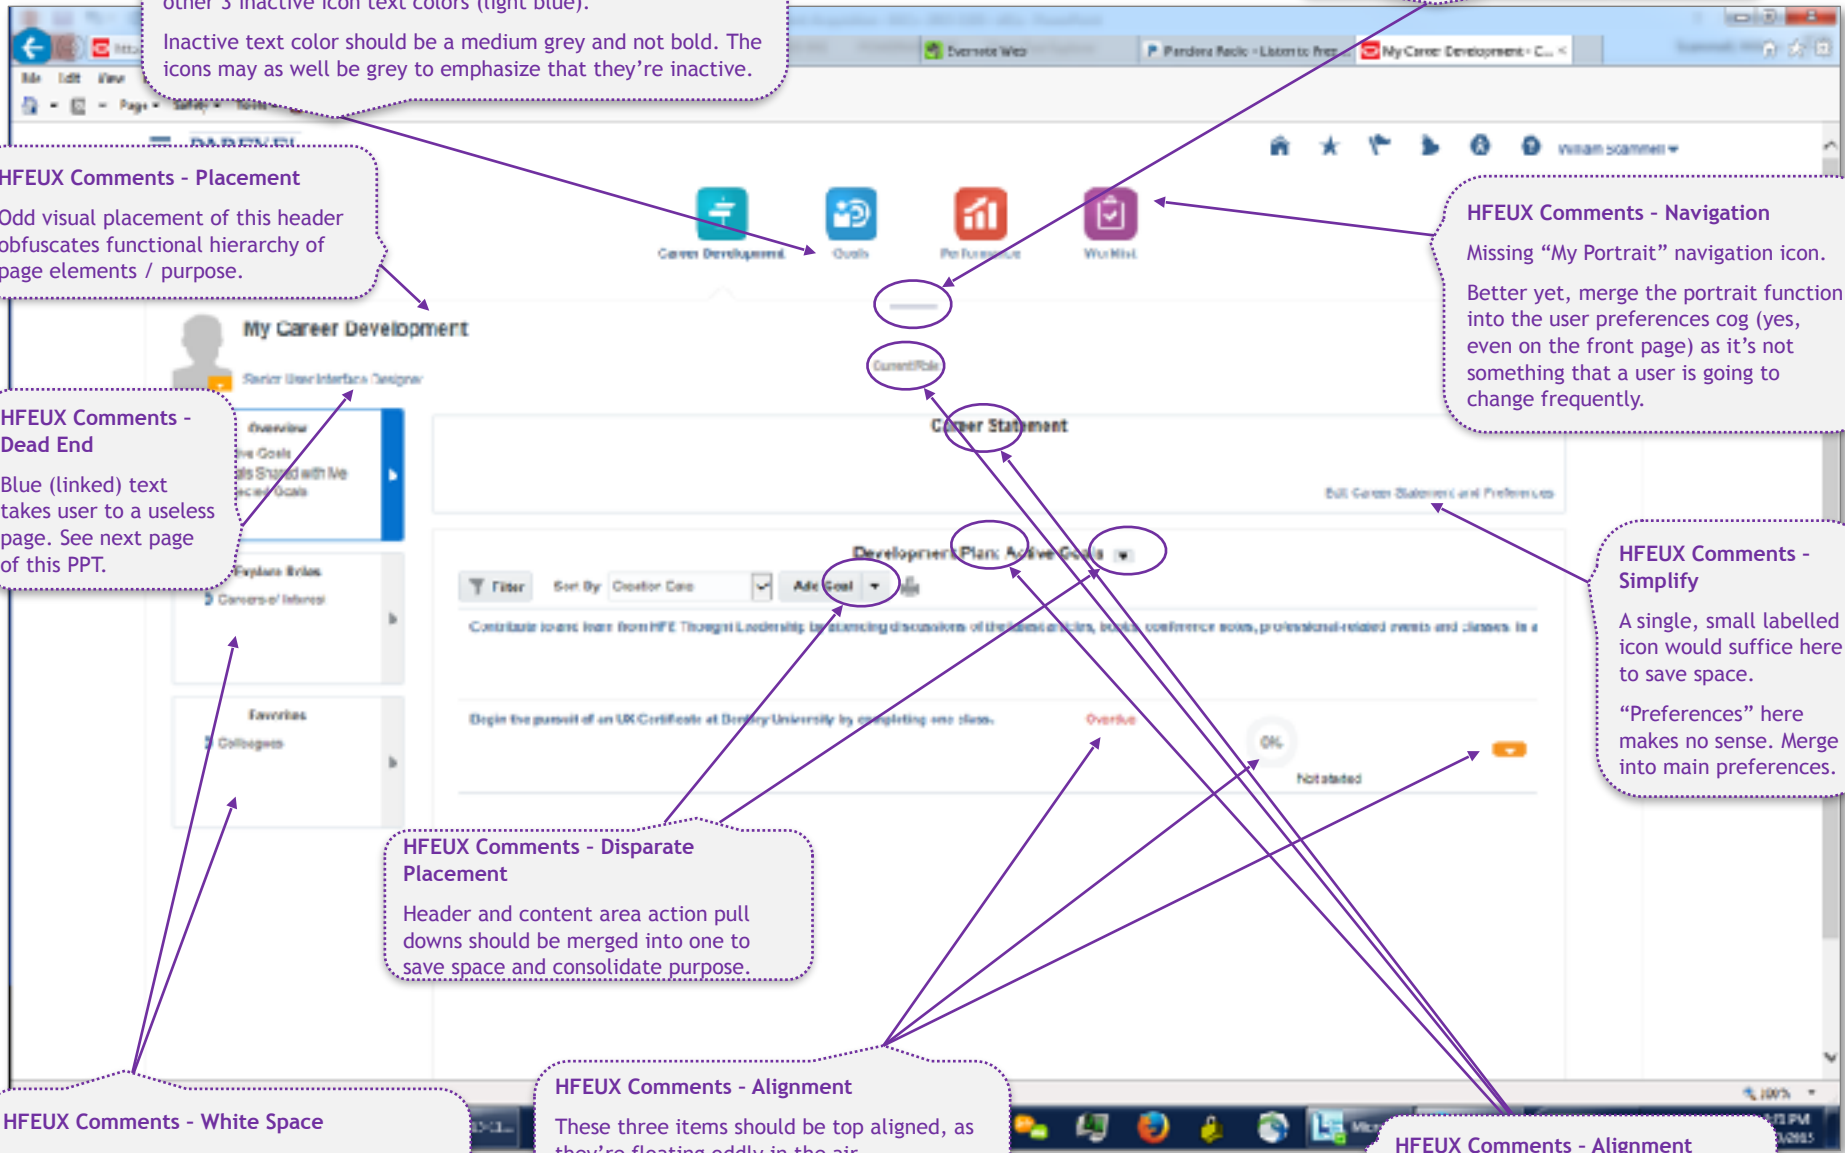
other 3 inactive icon text colors (light blue).

Inactive text color should be a medium grey and not bold. The icons may as well be grey to emphasize that they're inactive.

Evernote Web

Pandora Radio - Listen to Free

My Career Development - C...

HFEUX Comments - Placement

Odd visual placement of this header obfuscates functional hierarchy of page elements / purpose.

Career Development

Goals

Performance

Wishlist

HFEUX Comments - Navigation

Missing "My Portrait" navigation icon.

Better yet, merge the portrait function into the user preferences cog (yes, even on the front page) as it's not something that a user is going to change frequently.

My Career Development

Senior User Interface Designer

Current Role

HFEUX Comments - Dead End

Blue (linked) text takes user to a useless page. See next page of this PPT.

Overview

Career Statement

Edit Career Statement and Preferences

Development Plan: Active Goals

Filter

Sort By

Creation Date

Add Goal

Explore Roles

Careers of Interest

HFEUX Comments - Simplify

A single, small labelled icon would suffice here to save space.

"Preferences" here makes no sense. Merge into main preferences.

Favorites

Colleagues

Overdue

0%

Not started

HFEUX Comments - Disparate Placement

Header and content area action pull downs should be merged into one to save space and consolidate purpose.

HFEUX Comments - White Space

HFEUX Comments - Alignment

These three items should be top aligned, as they're floating oddly in the air.

HFEUX Comments - Alignment